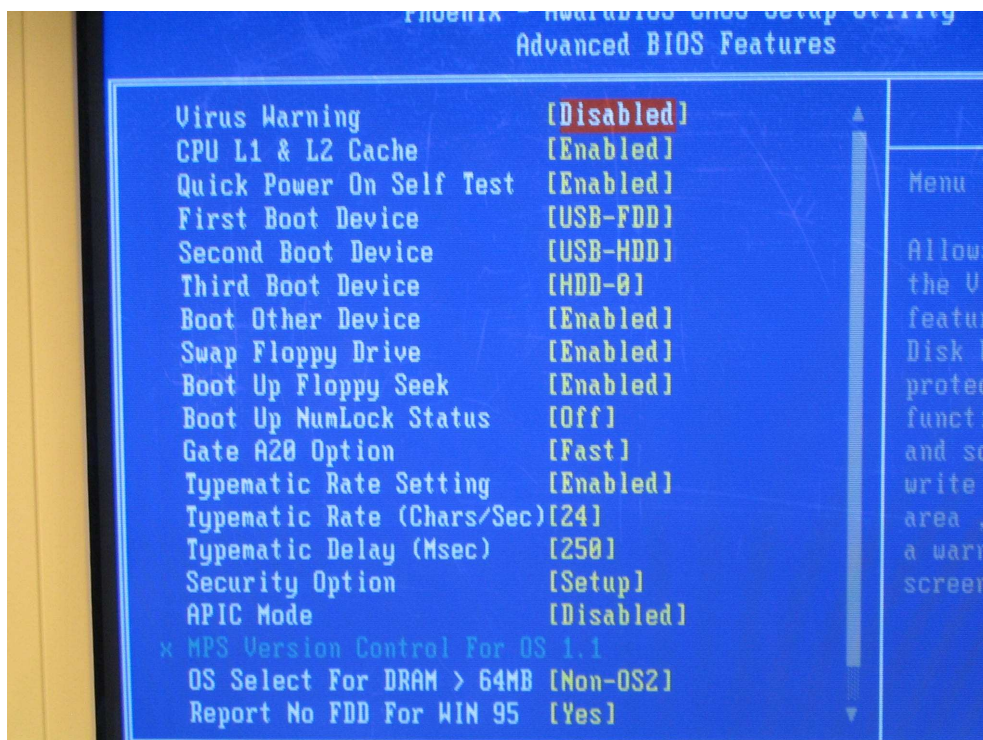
Phoenix - AwardBIOS CMOS Setup Utility
Advanced BIOS Features

| | |
|---|---|
| Virus Warning | [Disabled] |
| CPU L1 & L2 Cache | [Enabled] |
| Quick Power On Self Test | [Enabled] |
| First Boot Device | [USB-FDD] |
| Second Boot Device | [USB-HDD] |
| Third Boot Device | [HDD-0] |
| Boot Other Device | [Enabled] |
| Swap Floppy Drive | [Enabled] |
| Boot Up Floppy Seek | [Enabled] |
| Boot Up NumLock Status | [Off] |
| Gate A20 Option | [Fast] |
| Typematic Rate Setting | [Enabled] |
| Typematic Rate (Chars/Sec) | [24] |
| Typematic Delay (Msec) | [250] |
| Security Option | [Setup] |
| APIC Mode | [Disabled] |
| x MPS Version Control For OS | 1.1 |
| OS Select For DRAM > 64MB | [Non-OS2] |
| Report No FDD For WIN 95 | [Yes] |

Menu

Allow the V featu Disk prote funct and s write area a war scree